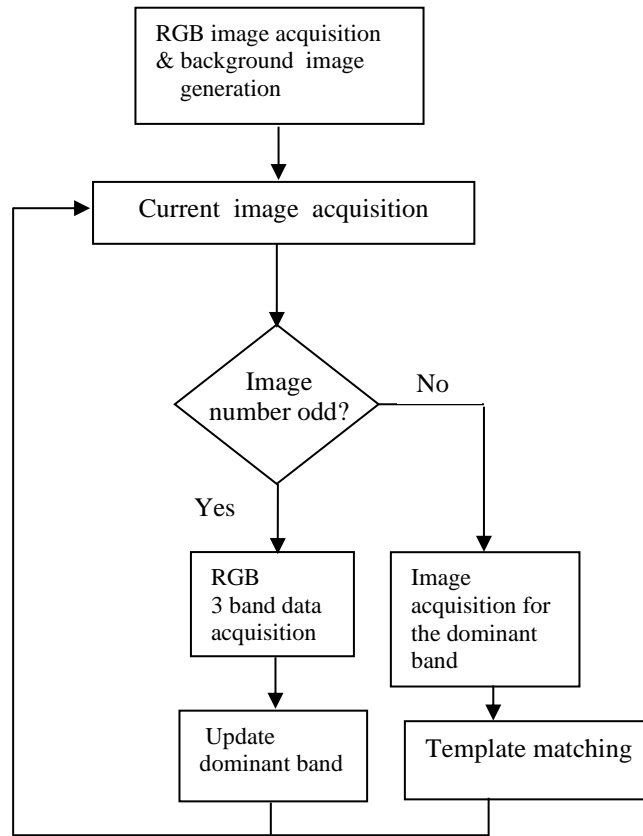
RGB image acquisition & background image generation

Current image acquisition

Image number odd?

No

Yes

RGB 3 band data acquisition

Image acquisition for the dominant band

Update dominant band

Template matching